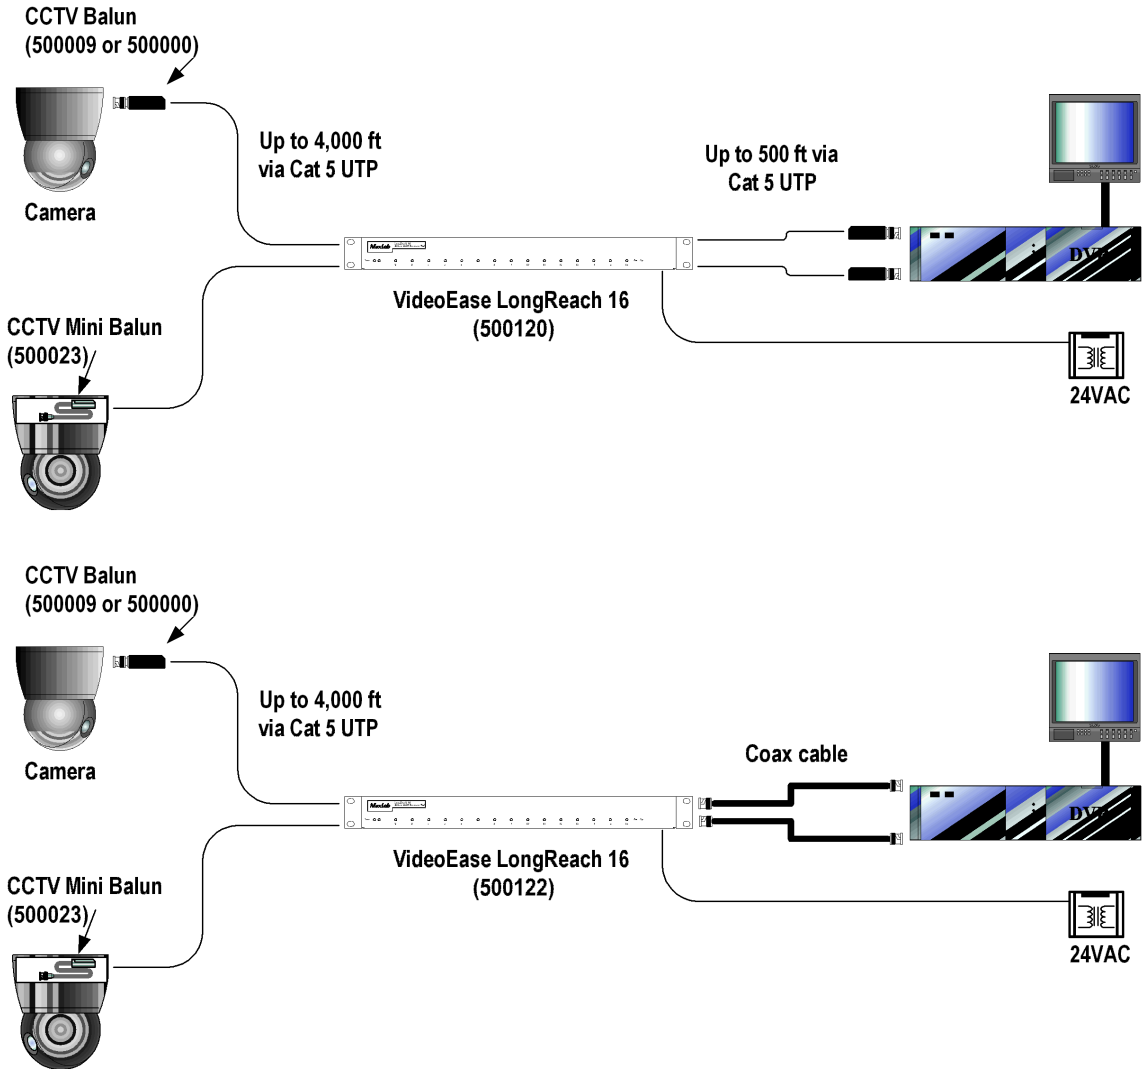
CCTV Balun
(500009 or 500000)

Up to 4,000 ft
via Cat 5 UTP

Camera

Up to 500 ft via
Cat 5 UTP

DVR

CCTV Mini Balun
(500023)

VideoEase LongReach 16
(500120)

24VAC

CCTV Balun
(500009 or 500000)

Up to 4,000 ft
via Cat 5 UTP

Camera

Coax cable

DVR

CCTV Mini Balun
(500023)

VideoEase LongReach 16
(500122)

24VAC